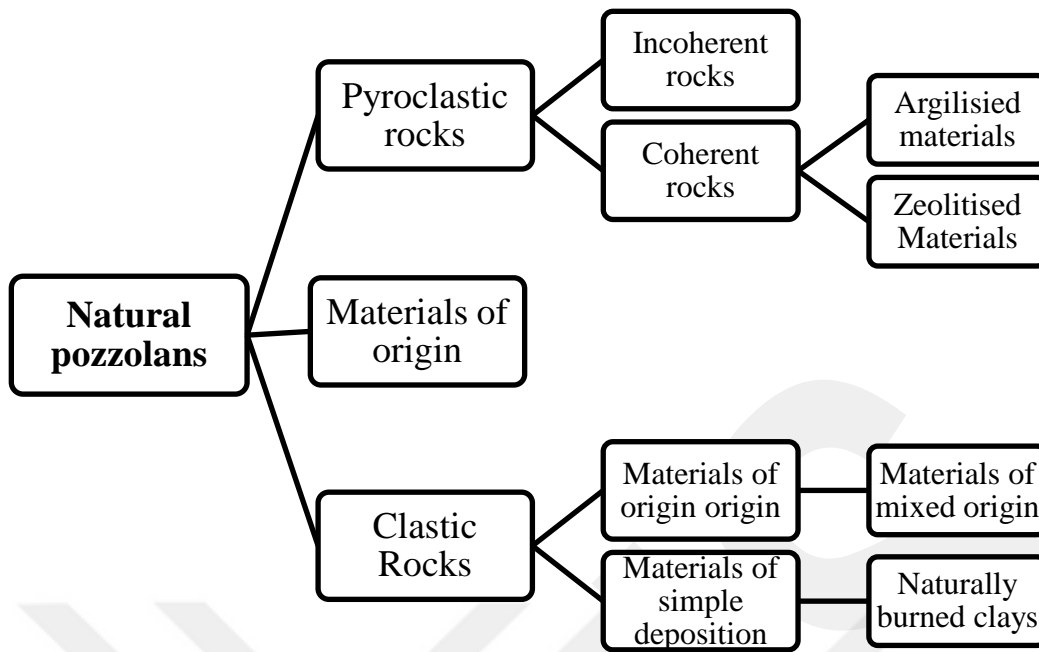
Natural pozzolans

Pyroclastic rocks

Incoherent rocks

Coherent rocks

Argilisied materials

Zeolitised Materials

Materials of origin

Clastic Rocks

Materials of origin origin

Materials of mixed origin

Materials of simple deposition

Naturally burned clays